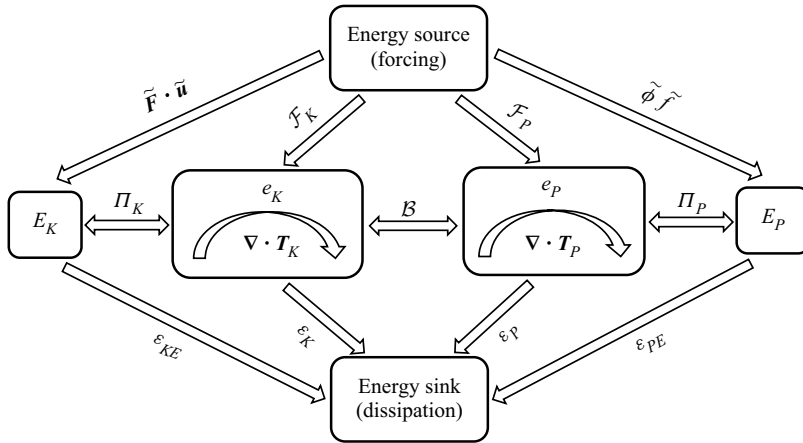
Energy source (forcing)

$\widetilde{\mathbf{F}} \cdot \widetilde{\boldsymbol{u}}$

$\mathcal{F}_K$

$\mathcal{F}_P$

$\widetilde{\phi}\widetilde{f}$

$E_K$

$\Pi_K$

$e_K$

$\nabla \cdot \boldsymbol{T}_K$

$\mathcal{B}$

$e_P$

$\nabla \cdot \boldsymbol{T}_P$

$\Pi_P$

$E_P$

$\varepsilon_{KE}$

$\varepsilon_K$

$\varepsilon_P$

$\varepsilon_{PE}$

Energy sink (dissipation)